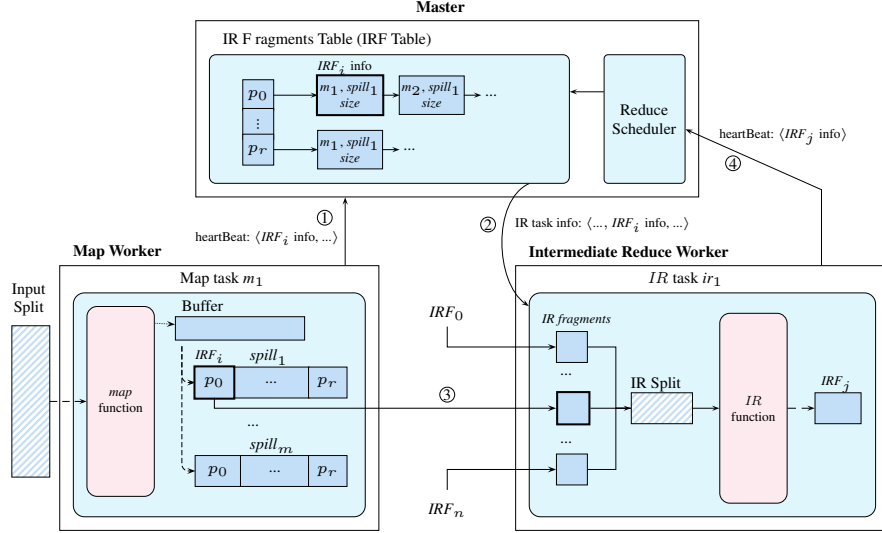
Master

IR F ragments Table (IRF Table)

$IRF_i$ info

$p_0$

$m_1$, $spill_1$ size

$m_2$, $spill_1$ size

...

⋮

$p_r$

$m_1$, $spill_1$ size

...

Reduce Scheduler

heartBeat: $\langle IRF_j$ info$\rangle$

④

①

heartBeat: $\langle IRF_i$ info, ...$\rangle$

②

IR task info: $\langle$..., $IRF_i$ info, ...$\rangle$

Map Worker

Map task $m_1$

Intermediate Reduce Worker

$IR$ task $ir_1$

Input Split

Buffer

$map$ function

$IRF_i$

$spill_1$

$p_0$

...

$p_r$

...

$spill_m$

$p_0$

...

$p_r$

$IRF_0$

$IR$ fragments

...

③

IR Split

$IR$ function

$IRF_j$

...

$IRF_n$